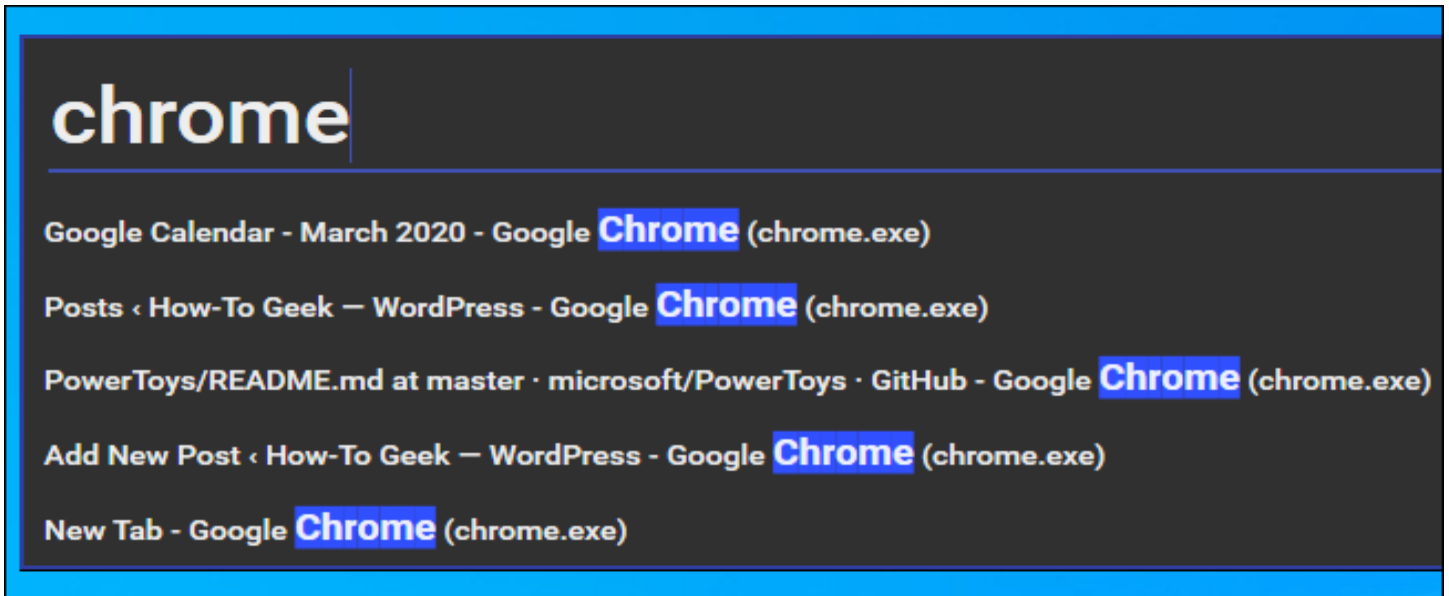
chrome

Google Calendar - March 2020 - Google Chrome (chrome.exe)

Posts ‹ How-To Geek — WordPress - Google Chrome (chrome.exe)

PowerToys/README.md at master · microsoft/PowerToys · GitHub - Google Chrome (chrome.exe)

Add New Post ‹ How-To Geek — WordPress - Google Chrome (chrome.exe)

New Tab - Google Chrome (chrome.exe)